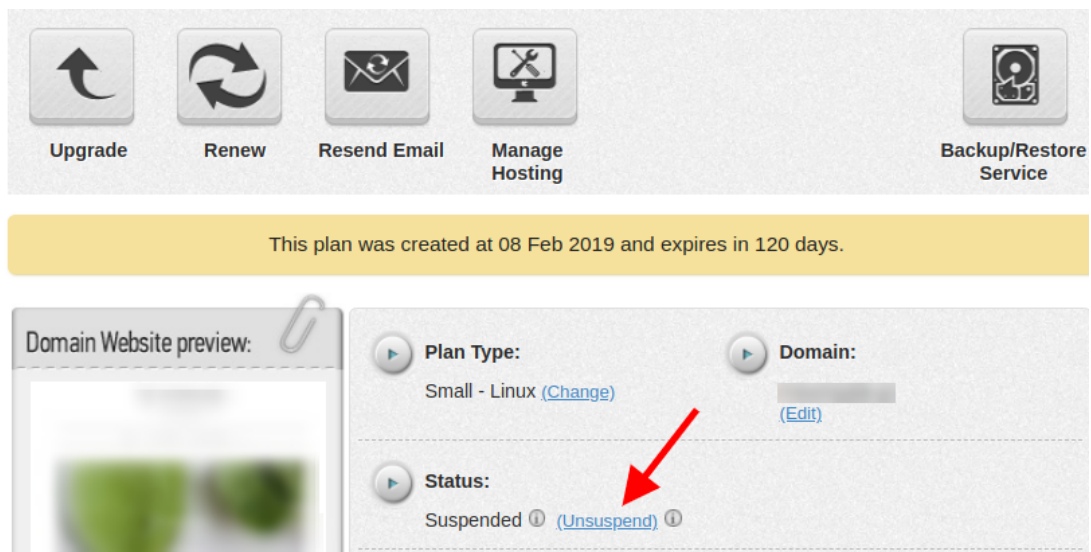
Upgrade

Renew

Resend Email

Manage Hosting

Backup/Restore Service

This plan was created at 08 Feb 2019 and expires in 120 days.

Domain Website preview:

Plan Type:

Small - Linux (Change)

Domain:

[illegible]

(Edit)

Status:

Suspended (Unsuspend)